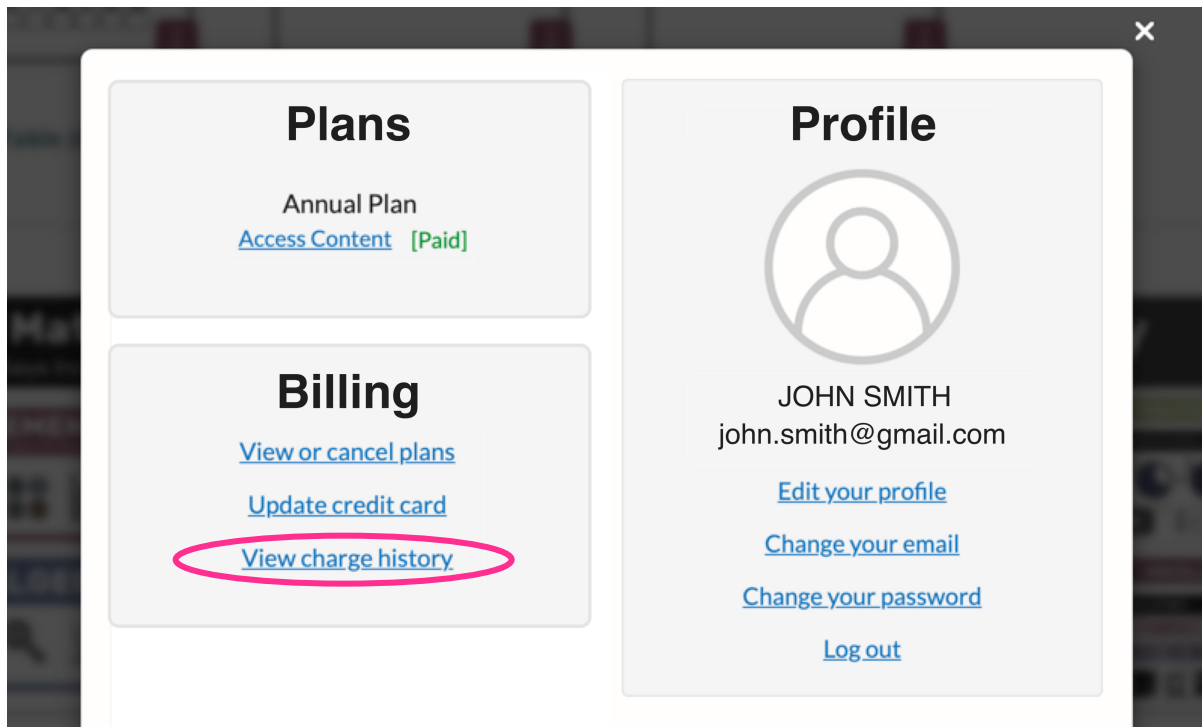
×

Plans

Annual Plan
Access Content [Paid]

Billing

View or cancel plans

Update credit card

View charge history

Profile

JOHN SMITH
john.smith@gmail.com

Edit your profile

Change your email

Change your password

Log out